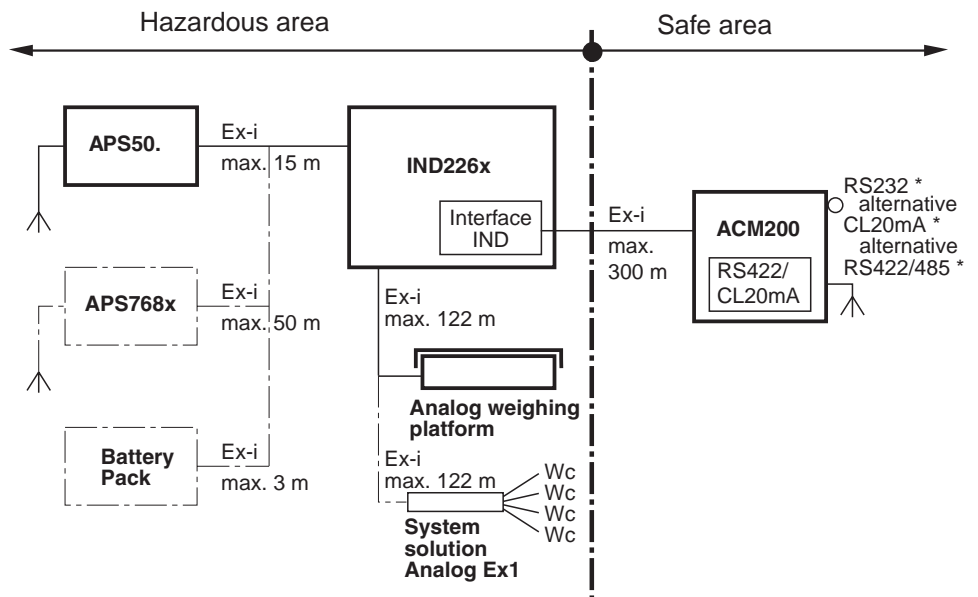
Hazardous area

Safe area

APS50.

Ex-i
max. 15 m

IND226x

Interface IND

Ex-i
max.
300 m

ACM200

RS422/
CL20mA

RS232 *
alternative
CL20mA *
alternative
RS422/485 *

APS768x

Ex-i
max. 50 m

Ex-i
max. 122 m

Analog weighing platform

Battery Pack

Ex-i
max. 3 m

Ex-i
max. 122 m

Wc
Wc
Wc
Wc

System solution Analog Ex1